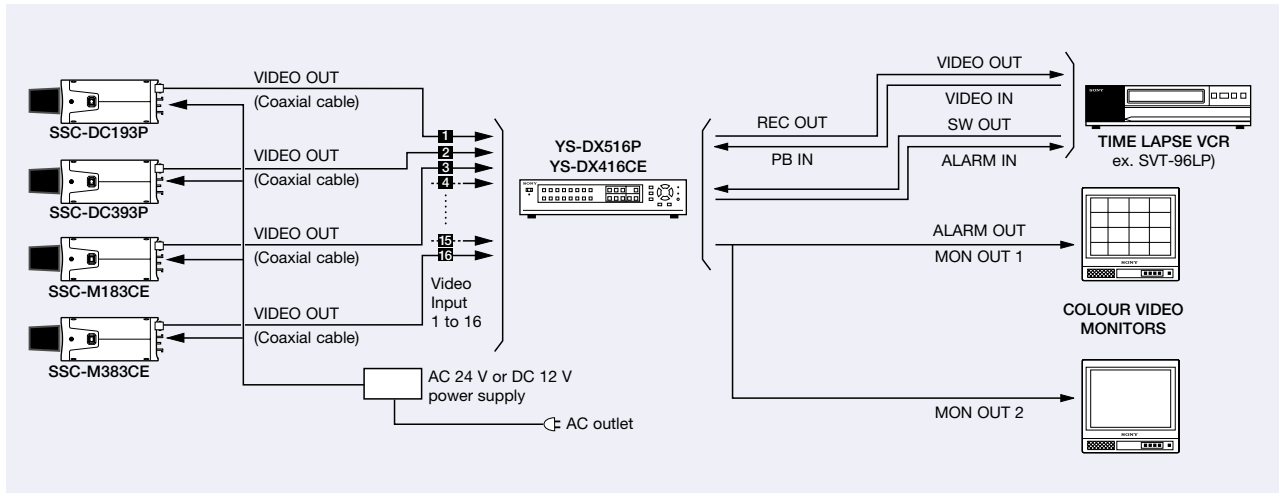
SSC-DC193P
SSC-DC393P
SSC-M183CE
SSC-M383CE

VIDEO OUT
(Coaxial cable)
VIDEO OUT
(Coaxial cable)
VIDEO OUT
(Coaxial cable)
VIDEO OUT
(Coaxial cable)

1
2
3
4
15
16

Video Input 1 to 16

AC 24 V or DC 12 V power supply
AC outlet

YS-DX516P
YS-DX416CE

REC OUT
PB IN
VIDEO OUT
VIDEO IN
SW OUT
ALARM IN

TIME LAPSE VCR
ex. SVT-96LP)

ALARM OUT
MON OUT 1

COLOUR VIDEO MONITORS

MON OUT 2

SONY
SONY
SONY